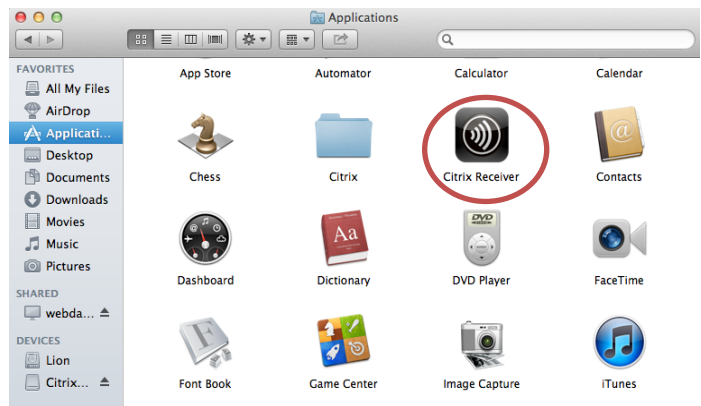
Applications

FAVORITES
All My Files
AirDrop
Applicati...
Desktop
Documents
Downloads
Movies
Music
Pictures

SHARED
webda...

DEVICES
Lion
Citrix...

App Store
Automator
Calculator
Calendar
Chess
Citrix
Citrix Receiver
Contacts
Dashboard
Dictionary
DVD Player
FaceTime
Font Book
Game Center
Image Capture
iTunes